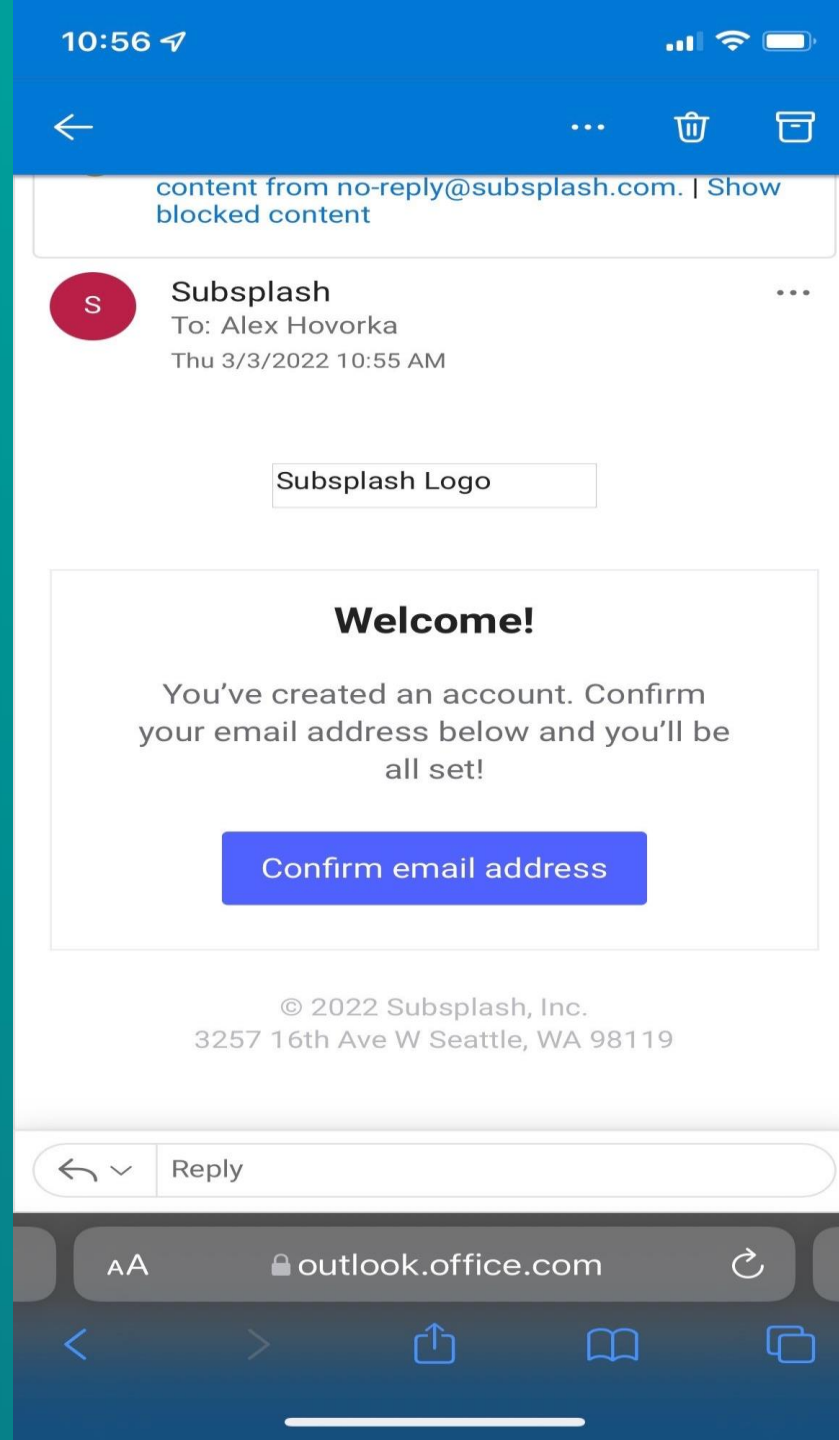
10:56

content from no-reply@subsplash.com. | Show blocked content

S
Subsplash
To: Alex Hovorka
Thu 3/3/2022 10:55 AM

Subsplash Logo

Welcome!

You've created an account. Confirm your email address below and you'll be all set!

Confirm email address

© 2022 Subsplash, Inc.
3257 16th Ave W Seattle, WA 98119

Reply

AA outlook.office.com